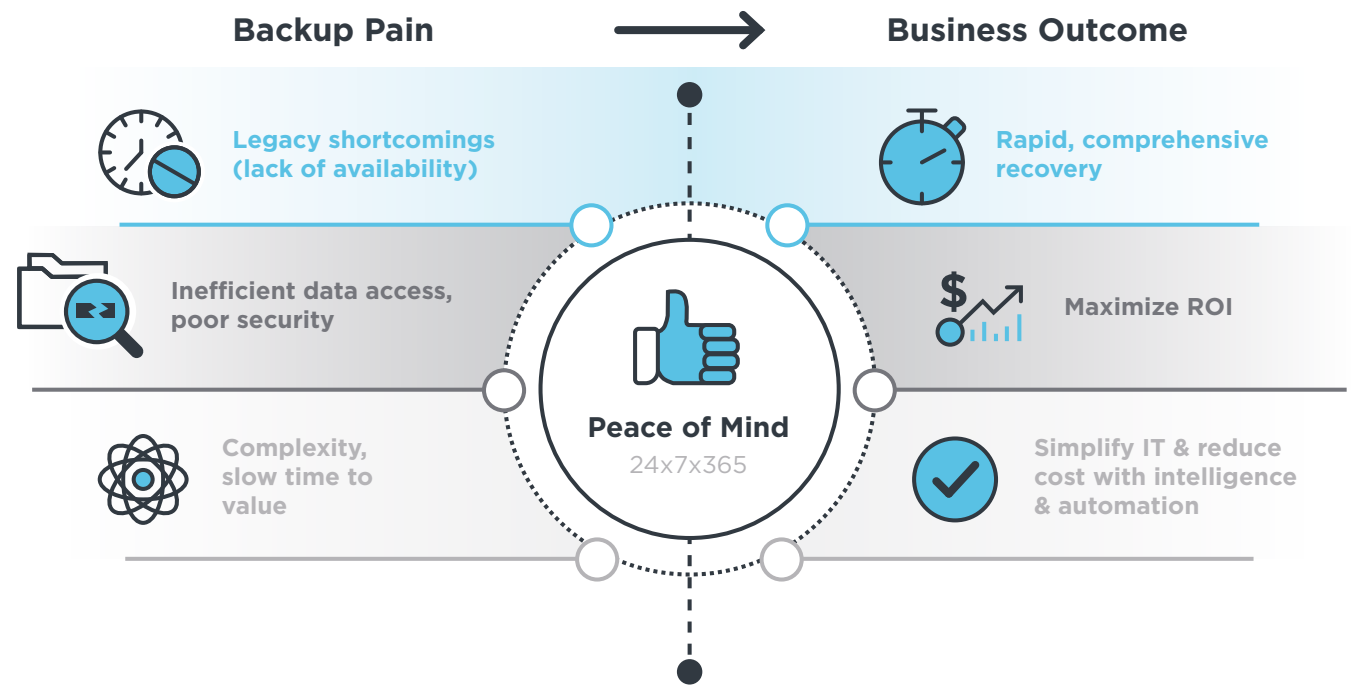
Backup Pain

Business Outcome

Legacy shortcomings (lack of availability)

Rapid, comprehensive recovery

Inefficient data access, poor security

$

Maximize ROI

Complexity, slow time to value

Simplify IT & reduce cost with intelligence & automation

Peace of Mind
24x7x365